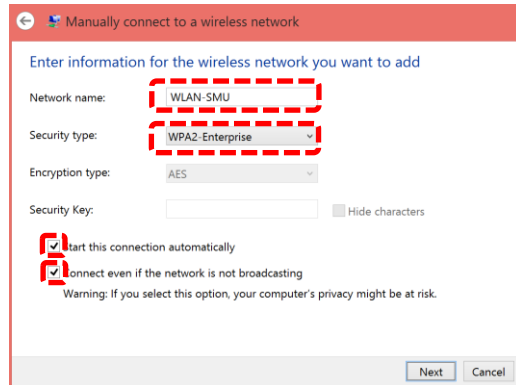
Manually connect to a wireless network

Enter information for the wireless network you want to add

Network name: WLAN-SMU

Security type: WPA2-Enterprise

Encryption type: AES

Security Key: Hide characters

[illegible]tart this connection automatically

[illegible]onnect even if the network is not broadcasting

Warning: If you select this option, your computer's privacy might be at risk.

Next Cancel